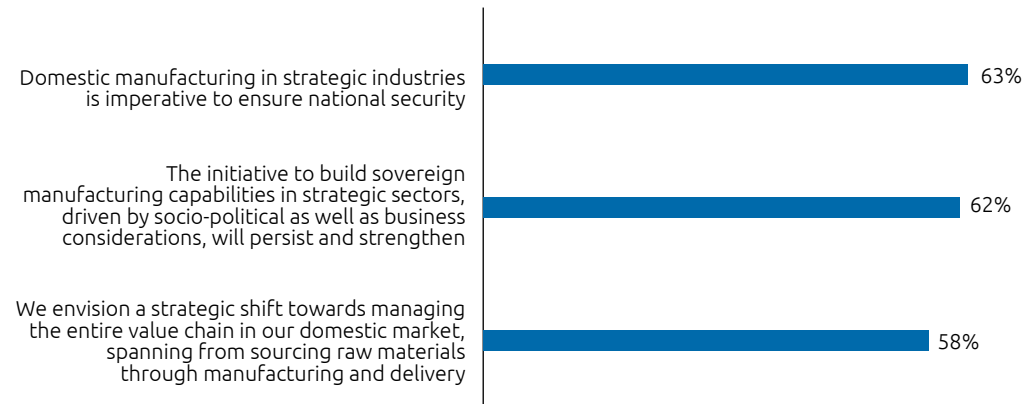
Domestic manufacturing in strategic industries is imperative to ensure national security

63%

The initiative to build sovereign manufacturing capabilities in strategic sectors, driven by socio-political as well as business considerations, will persist and strengthen

62%

We envision a strategic shift towards managing the entire value chain in our domestic market, spanning from sourcing raw materials through manufacturing and delivery

58%